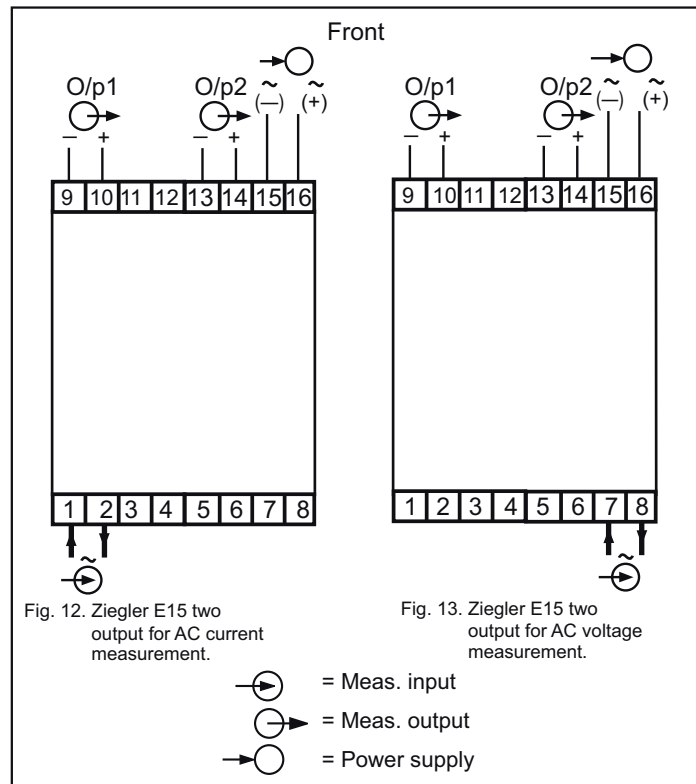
Front

O/p1 O/p2 ~ (—) ~ (+)
– + – +
9 10 11 12 13 14 15 16

1 2 3 4 5 6 7 8
~

O/p1 O/p2 ~ (—) ~ (+)
– + – +
9 10 11 12 13 14 15 16

1 2 3 4 5 6 7 8
~

Fig. 12. Ziegler E15 two output for AC current measurement.

Fig. 13. Ziegler E15 two output for AC voltage measurement.

= Meas. input
= Meas. output
= Power supply